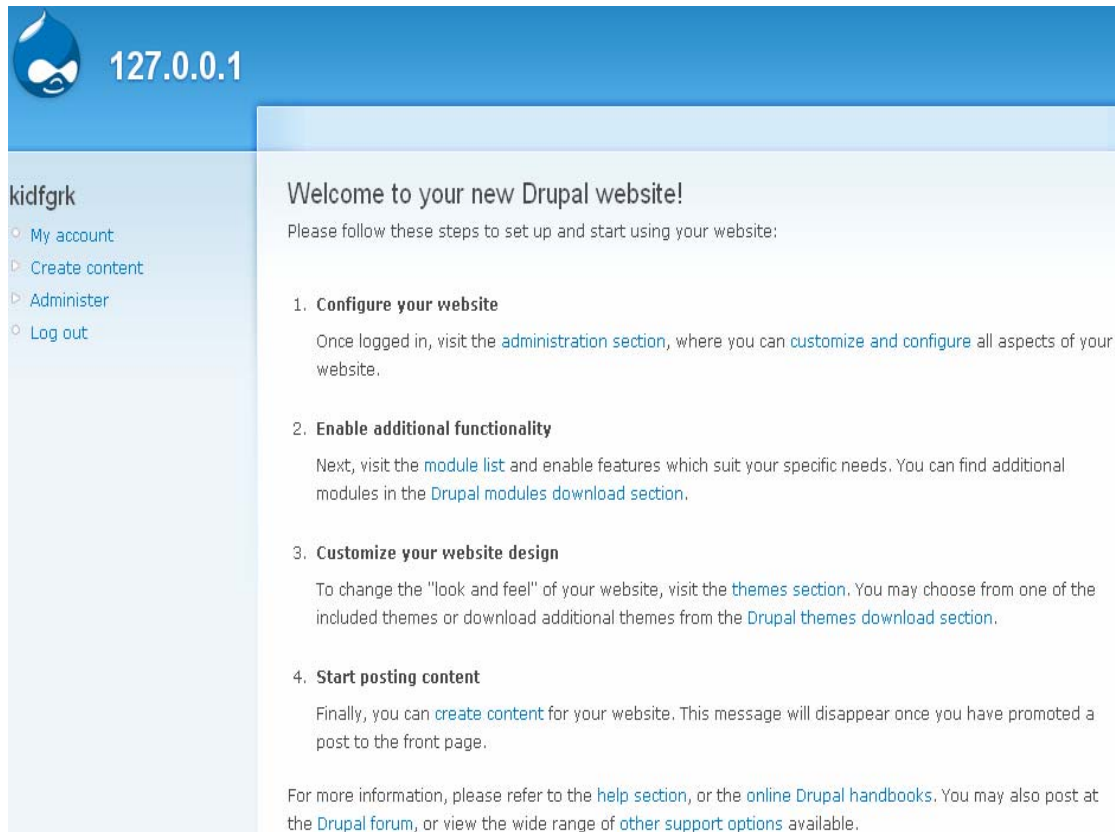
127.0.0.1

kidfgrk

My account
Create content
Administer
Log out

Welcome to your new Drupal website!

Please follow these steps to set up and start using your website:

1. Configure your website

Once logged in, visit the administration section, where you can customize and configure all aspects of your website.

2. Enable additional functionality

Next, visit the module list and enable features which suit your specific needs. You can find additional modules in the Drupal modules download section.

3. Customize your website design

To change the "look and feel" of your website, visit the themes section. You may choose from one of the included themes or download additional themes from the Drupal themes download section.

4. Start posting content

Finally, you can create content for your website. This message will disappear once you have promoted a post to the front page.

For more information, please refer to the help section, or the online Drupal handbooks. You may also post at the Drupal forum, or view the wide range of other support options available.